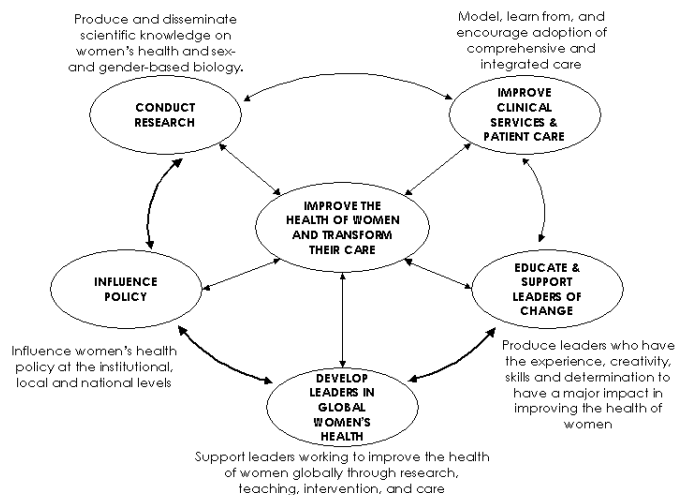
Produce and disseminate scientific knowledge on women's health and sex- and gender-based biology.

Model, learn from, and encourage adoption of comprehensive and integrated care

CONDUCT RESEARCH

IMPROVE CLINICAL SERVICES & PATIENT CARE

IMPROVE THE HEALTH OF WOMEN AND TRANSFORM THEIR CARE

INFLUENCE POLICY

EDUCATE & SUPPORT LEADERS OF CHANGE

Influence women's health policy at the institutional, local and national levels

DEVELOP LEADERS IN GLOBAL WOMEN'S HEALTH

Produce leaders who have the experience, creativity, skills and determination to have a major impact in improving the health of women

Support leaders working to improve the health of women globally through research, teaching, intervention, and care